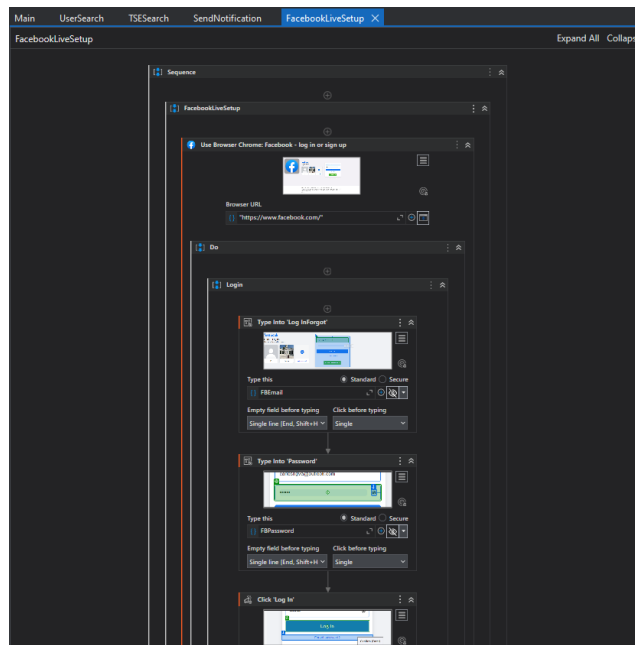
Main UserSearch TSESearch SendNotification FacebookLiveSetup ×

FacebookLiveSetup

Expand All Collaps

Sequence

FacebookLiveSetup

Use Browser Chrome: Facebook - log in or sign up

Browser URL

"https://www.facebook.com/"

Do

Login

Type Into 'Log InForgot'

Type this

Standard Secure

FBEmail

Empty field before typing

Click before typing

Single line (End, Shift+H

Single

Type Into 'Password'

Type this

Standard Secure

FBPassword

Empty field before typing

Click before typing

Single line (End, Shift+H

Single

Click 'Log In'

Log In